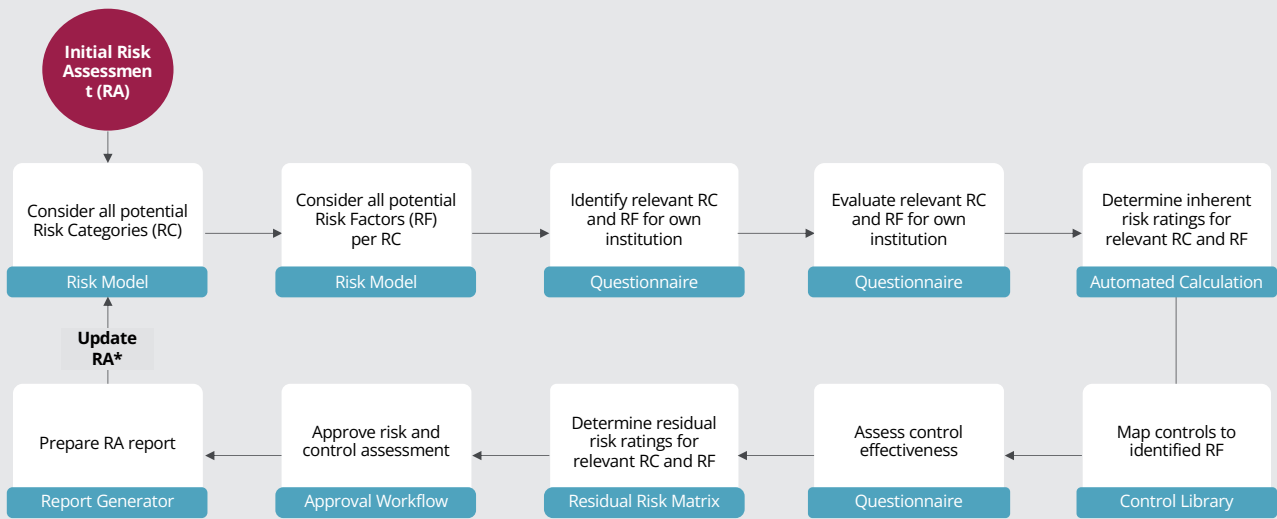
Initial Risk Assessment (RA)

Consider all potential Risk Categories (RC)
Risk Model

Consider all potential Risk Factors (RF) per RC
Risk Model

Identify relevant RC and RF for own institution
Questionnaire

Evaluate relevant RC and RF for own institution
Questionnaire

Determine inherent risk ratings for relevant RC and RF
Automated Calculation

Update RA*

Map controls to identified RF
Control Library

Assess control effectiveness
Questionnaire

Determine residual risk ratings for relevant RC and RF
Residual Risk Matrix

Approve risk and control assessment
Approval Workflow

Prepare RA report
Report Generator